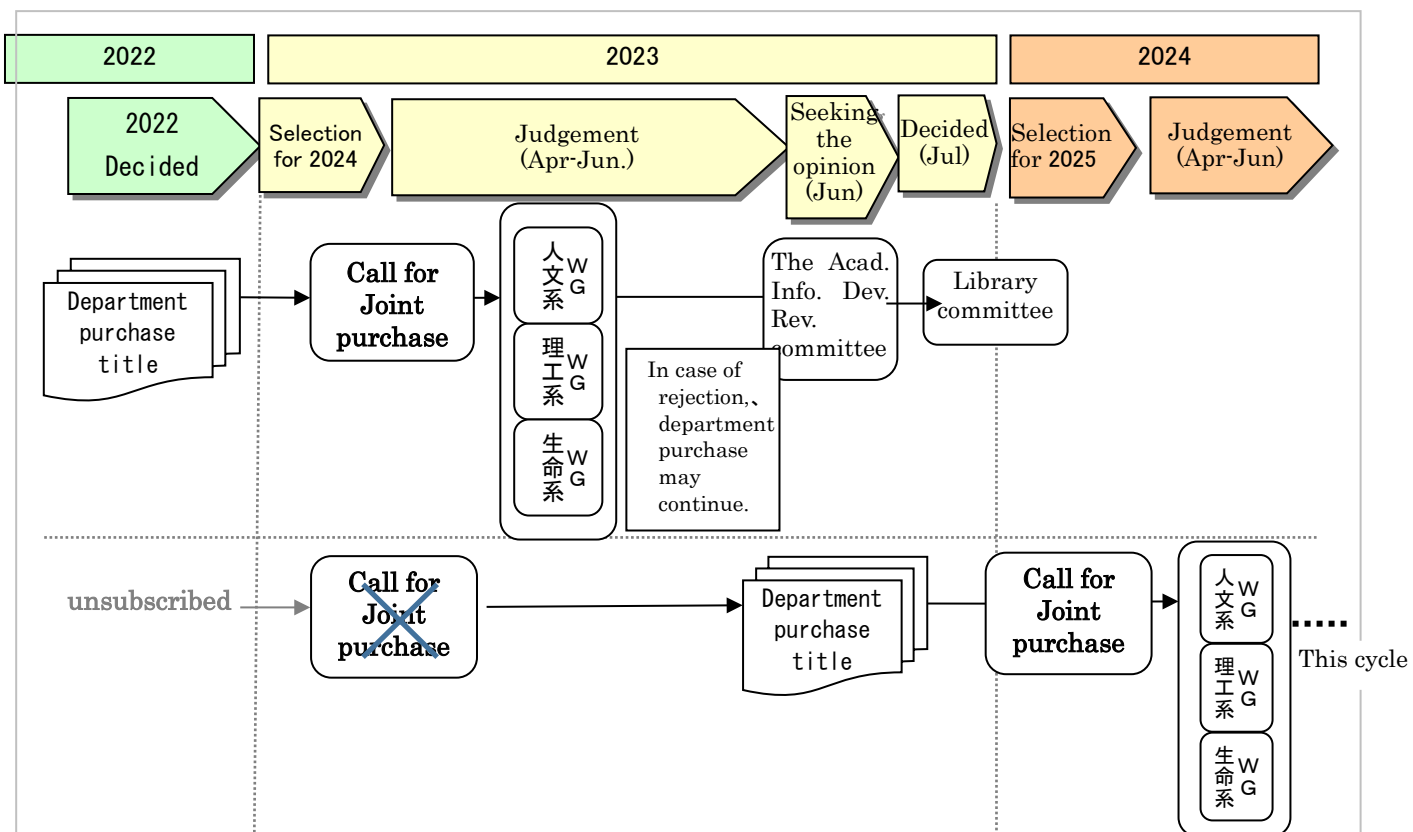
2022

2023

2024

2022 Decided

Selection for 2024

Judgement (Apr-Jun.)

Seeking the opinion (Jun)

Decided (Jul)

Selection for 2025

Judgement (Apr-Jun)

Department purchase title

Call for Joint purchase

人文系WG

理工系WG

生命系WG

The Acad. Info. Dev. Rev. committee

Library committee

In case of rejection,、department purchase may continue.

unsubscribed

Call for Joint purchase

Department purchase title

Call for Joint purchase

人文系WG

理工系WG

生命系WG

.....

This cycle